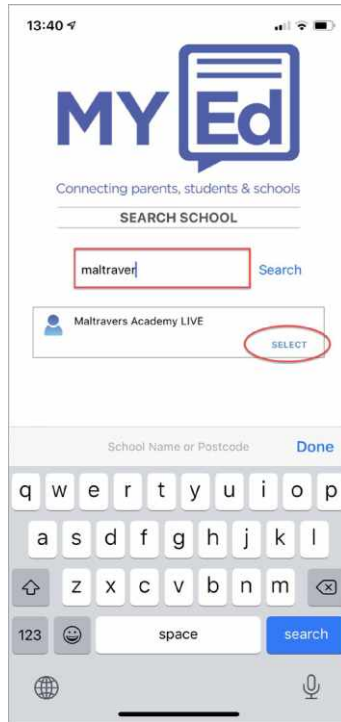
13:40

MY Ed

Connecting parents, students & schools

SEARCH SCHOOL

maltraver

Search

Maltravers Academy LIVE

SELECT

School Name or Postcode

Done

q w e r t y u i o p

a s d f g h j k l

z x c v b n m

123

space

search